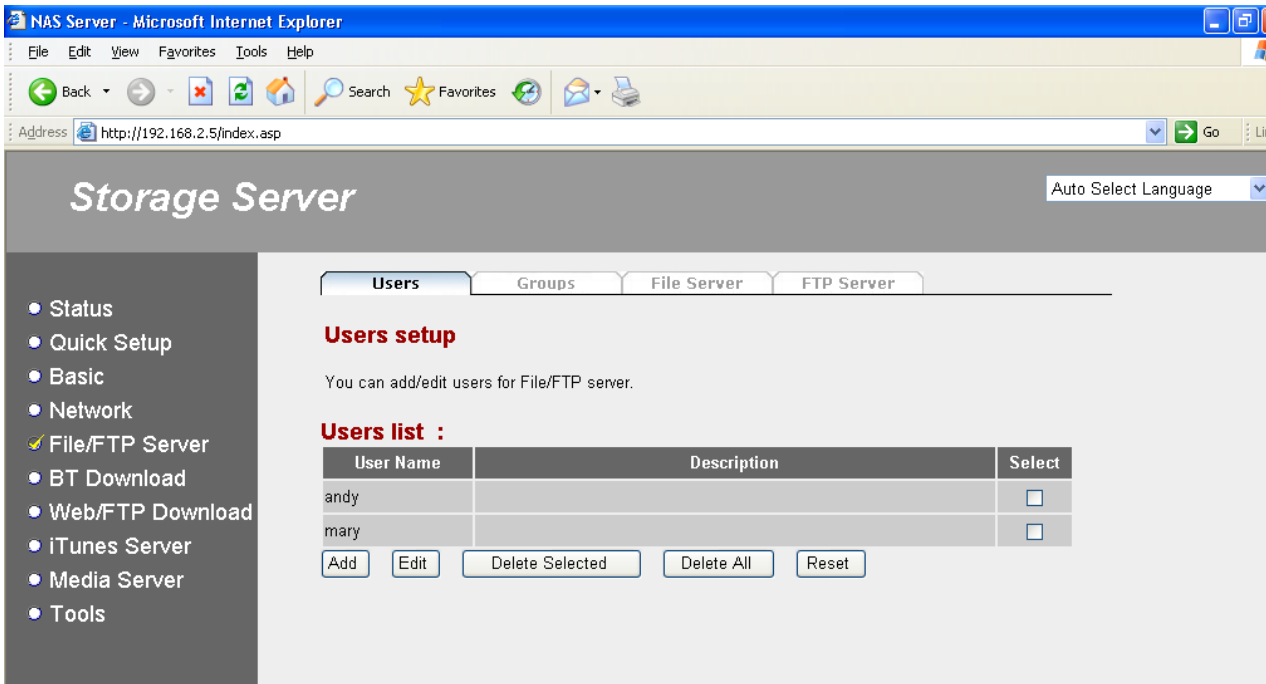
NAS Server - Microsoft Internet Explorer

File Edit View Favorites Tools Help

Back Search Favorites

Address http://192.168.2.5/index.asp Go Li

Storage Server

Auto Select Language

Status
Quick Setup
Basic
Network
File/FTP Server
BT Download
Web/FTP Download
iTunes Server
Media Server
Tools

Users Groups File Server FTP Server

Users setup

You can add/edit users for File/FTP server.

Users list :

| User Name | Description | Select |
|---|---|---|
| andy | | ☐ |
| mary | | ☐ |

Add Edit Delete Selected Delete All Reset